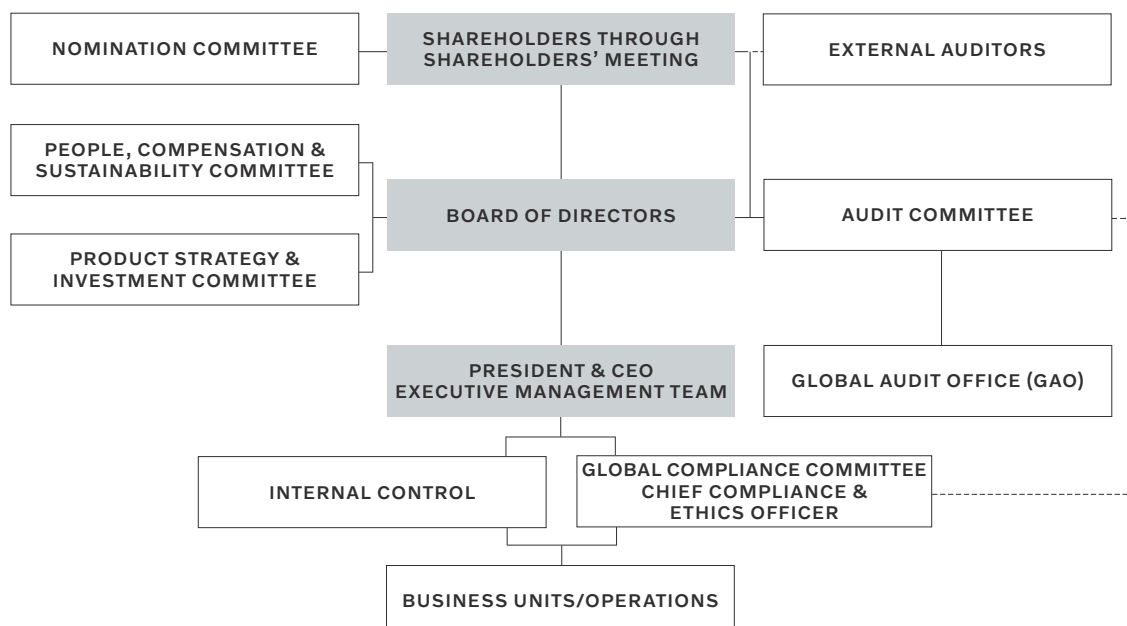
NOMINATION COMMITTEE

SHAREHOLDERS THROUGH SHAREHOLDERS' MEETING

EXTERNAL AUDITORS

PEOPLE, COMPENSATION & SUSTAINABILITY COMMITTEE

BOARD OF DIRECTORS

AUDIT COMMITTEE

PRODUCT STRATEGY & INVESTMENT COMMITTEE

PRESIDENT & CEO EXECUTIVE MANAGEMENT TEAM

GLOBAL AUDIT OFFICE (GAO)

INTERNAL CONTROL

GLOBAL COMPLIANCE COMMITTEE CHIEF COMPLIANCE & ETHICS OFFICER

BUSINESS UNITS/OPERATIONS